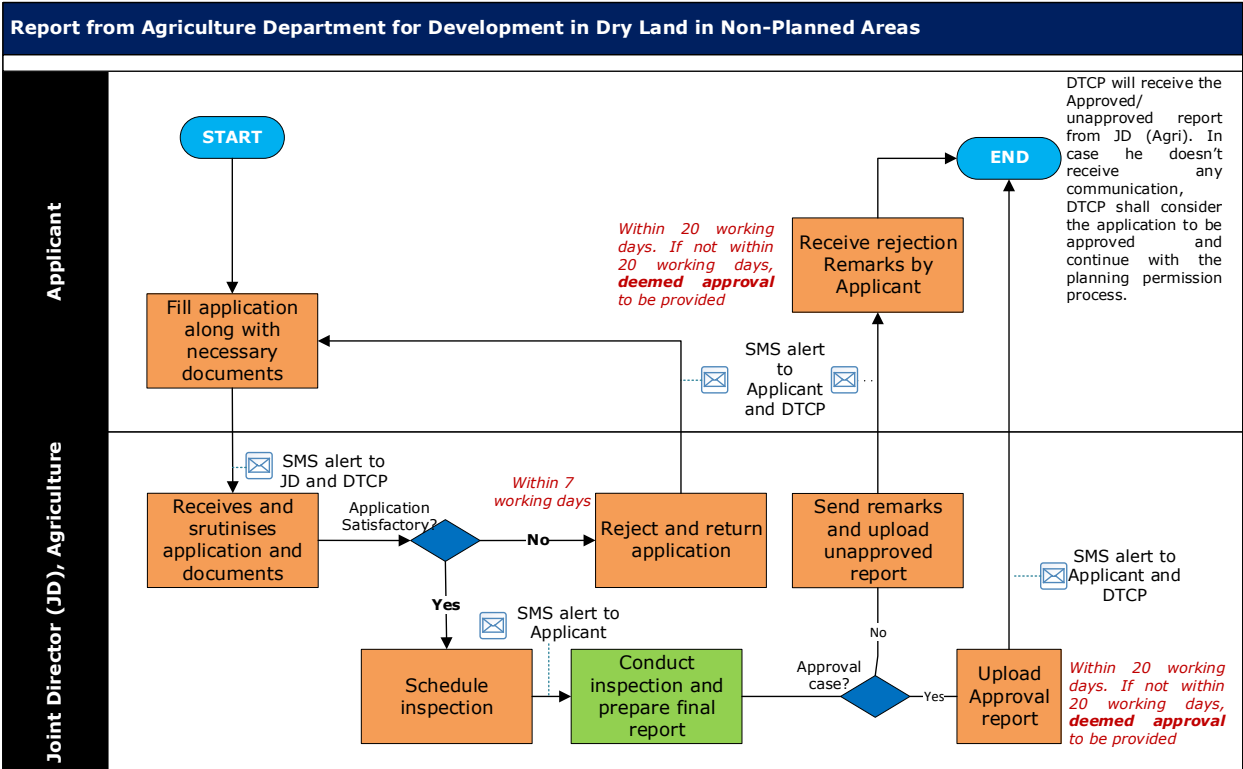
Report from Agriculture Department for Development in Dry Land in Non-Planned Areas

Applicant

Joint Director (JD), Agriculture

START

Fill application along with necessary documents

SMS alert to JD and DTCP

Receives and srutinises application and documents

Application Satisfactory?

No

Yes

Within 7 working days

Reject and return application

SMS alert to Applicant and DTCP

Within 20 working days. If not within 20 working days, **deemed approval** to be provided

Receive rejection Remarks by Applicant

END

DTCP will receive the Approved/ unapproved report from JD (Agri). In case he doesn't receive any communication, DTCP shall consider the application to be approved and continue with the planning permission process.

Schedule inspection

SMS alert to Applicant

Conduct inspection and prepare final report

Approval case?

No

Yes

Send remarks and upload unapproved report

Upload Approval report

SMS alert to Applicant and DTCP

Within 20 working days. If not within 20 working days, **deemed approval** to be provided